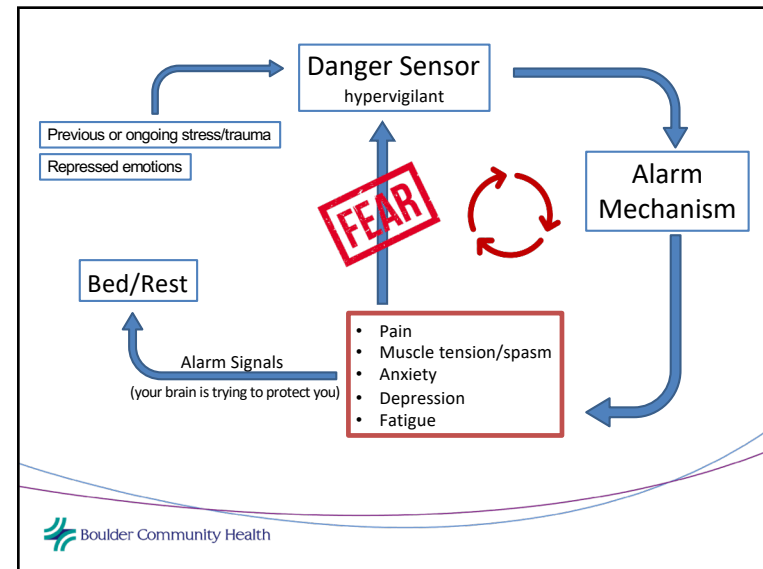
Danger Sensor
hypervigilant

Previous or ongoing stress/trauma

Repressed emotions

FEAR

Alarm Mechanism

Bed/Rest

Alarm Signals
(your brain is trying to protect you)

- Pain
- Muscle tension/spasm
- Anxiety
- Depression
- Fatigue

Boulder Community Health